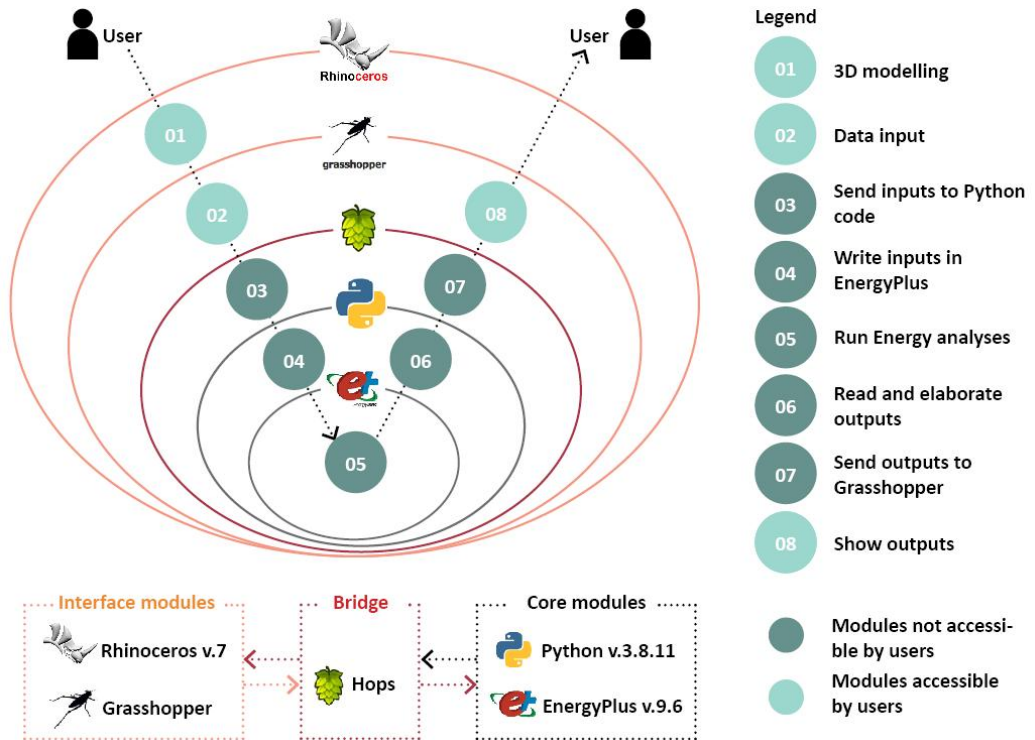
User

Rhinoceros

grasshopper

User

01

02

08

03

07

04

06

05

Legend

01 3D modelling

02 Data input

03 Send inputs to Python code

04 Write inputs in EnergyPlus

05 Run Energy analyses

06 Read and elaborate outputs

07 Send outputs to Grasshopper

08 Show outputs

Interface modules

Rhinoceros v.7

Grasshopper

Bridge

Hops

Core modules

Python v.3.8.11

EnergyPlus v.9.6

Modules not accessible by users

Modules accessible by users